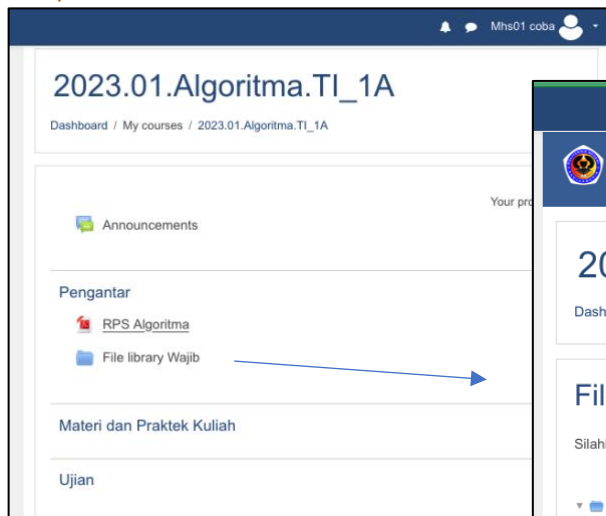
Mhs01 coba

2023.01.Algoritma.TI_1A

Dashboard / My courses / 2023.01.Algoritma.TI_1A

Your pro

Announcements

Pengantar

RPS Algoritma

File library Wajib

Materi dan Praktek Kuliah

Ujian

20

Dash

Fil

Silahl